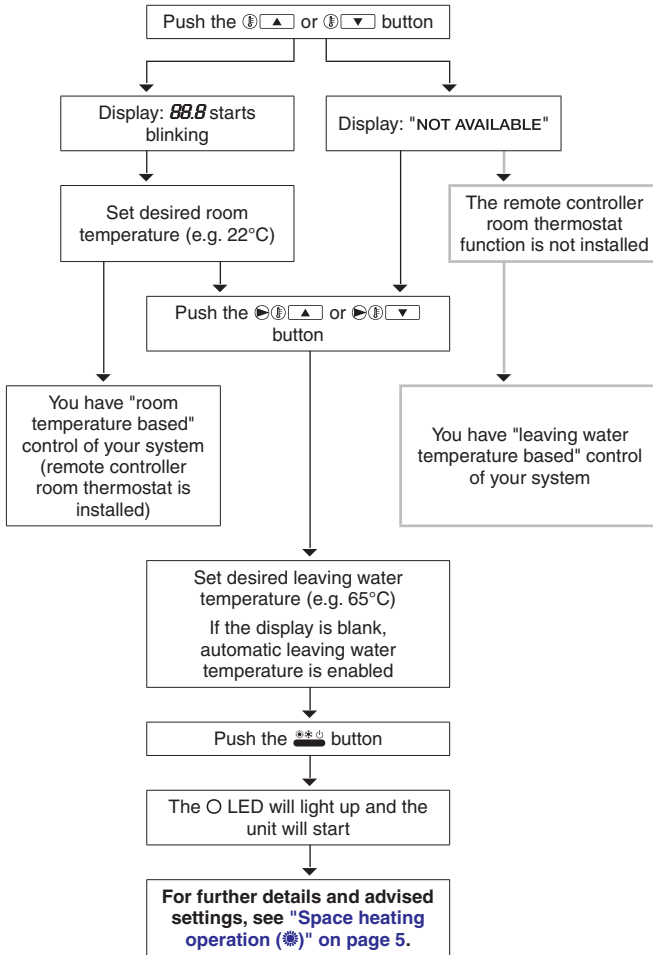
Push the ▲ or ▼ button

Display: 88.8 starts blinking

Display: "NOT AVAILABLE"

The remote controller room thermostat function is not installed

Set desired room temperature (e.g. 22°C)

Push the ▲ or ▼ button

You have "room temperature based" control of your system (remote controller room thermostat is installed)

You have "leaving water temperature based" control of your system

Set desired leaving water temperature (e.g. 65°C)

If the display is blank, automatic leaving water temperature is enabled

Push the button

The ○ LED will light up and the unit will start

For further details and advised settings, see "Space heating operation ()" on page 5.